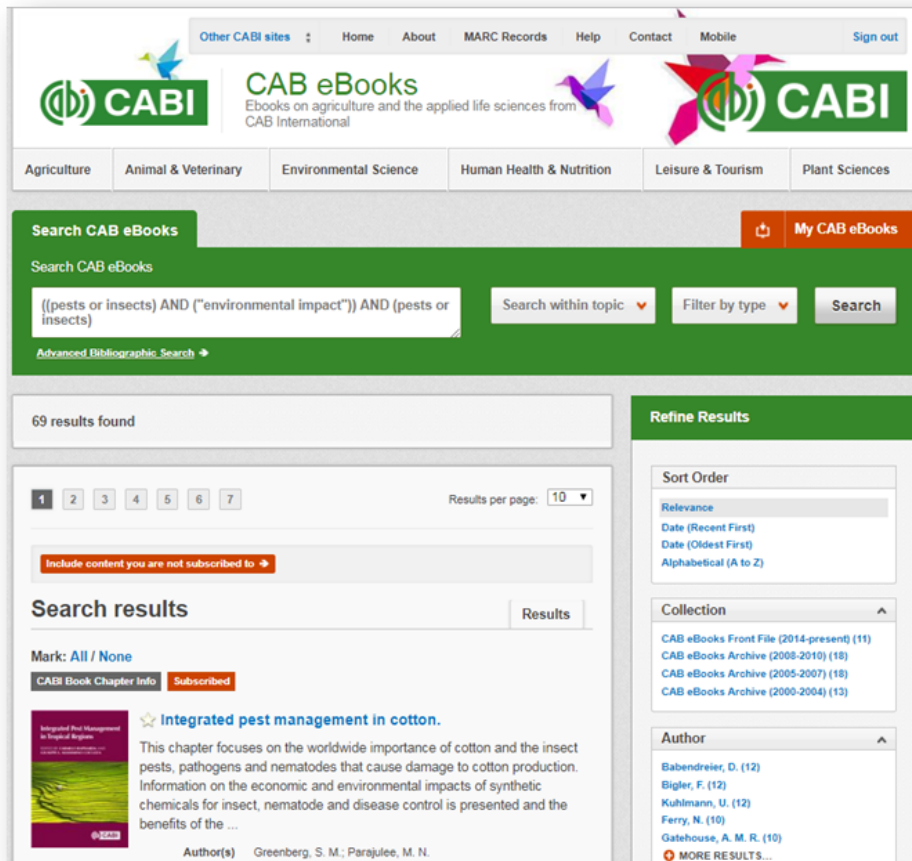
Other CABI sites Home About MARC Records Help Contact Mobile Sign out

CABI

CAB eBooks
Ebooks on agriculture and the applied life sciences from CAB International

CABI

Agriculture | Animal & Veterinary | Environmental Science | Human Health & Nutrition | Leisure & Tourism | Plant Sciences

Search CAB eBooks

My CAB eBooks

Search CAB eBooks

((pests or insects) AND ("environmental impact")) AND (pests or insects)

Search within topic

Filter by type

Search

Advanced Bibliographic Search

69 results found

Refine Results

1 2 3 4 5 6 7

Results per page: 10

Include content you are not subscribed to

Search results

Results

Mark: All / None

CABI Book Chapter Info

Subscribed

Integrated Pest Management in Tropical Regions

CABI

Integrated pest management in cotton.

This chapter focuses on the worldwide importance of cotton and the insect pests, pathogens and nematodes that cause damage to cotton production. Information on the economic and environmental impacts of synthetic chemicals for insect, nematode and disease control is presented and the benefits of the ...

Author(s) Greenberg, S. M.; Parajulee, M. N.

Sort Order

Relevance
Date (Recent First)
Date (Oldest First)
Alphabetical (A to Z)

Collection

CAB eBooks Front File (2014-present) (11)
CAB eBooks Archive (2008-2010) (18)
CAB eBooks Archive (2005-2007) (18)
CAB eBooks Archive (2000-2004) (13)

Author

Babendreier, D. (12)
Bigler, F. (12)
Kuhlmann, U. (12)
Ferry, N. (10)
Gatehouse, A. M. R. (10)
MORE RESULTS...